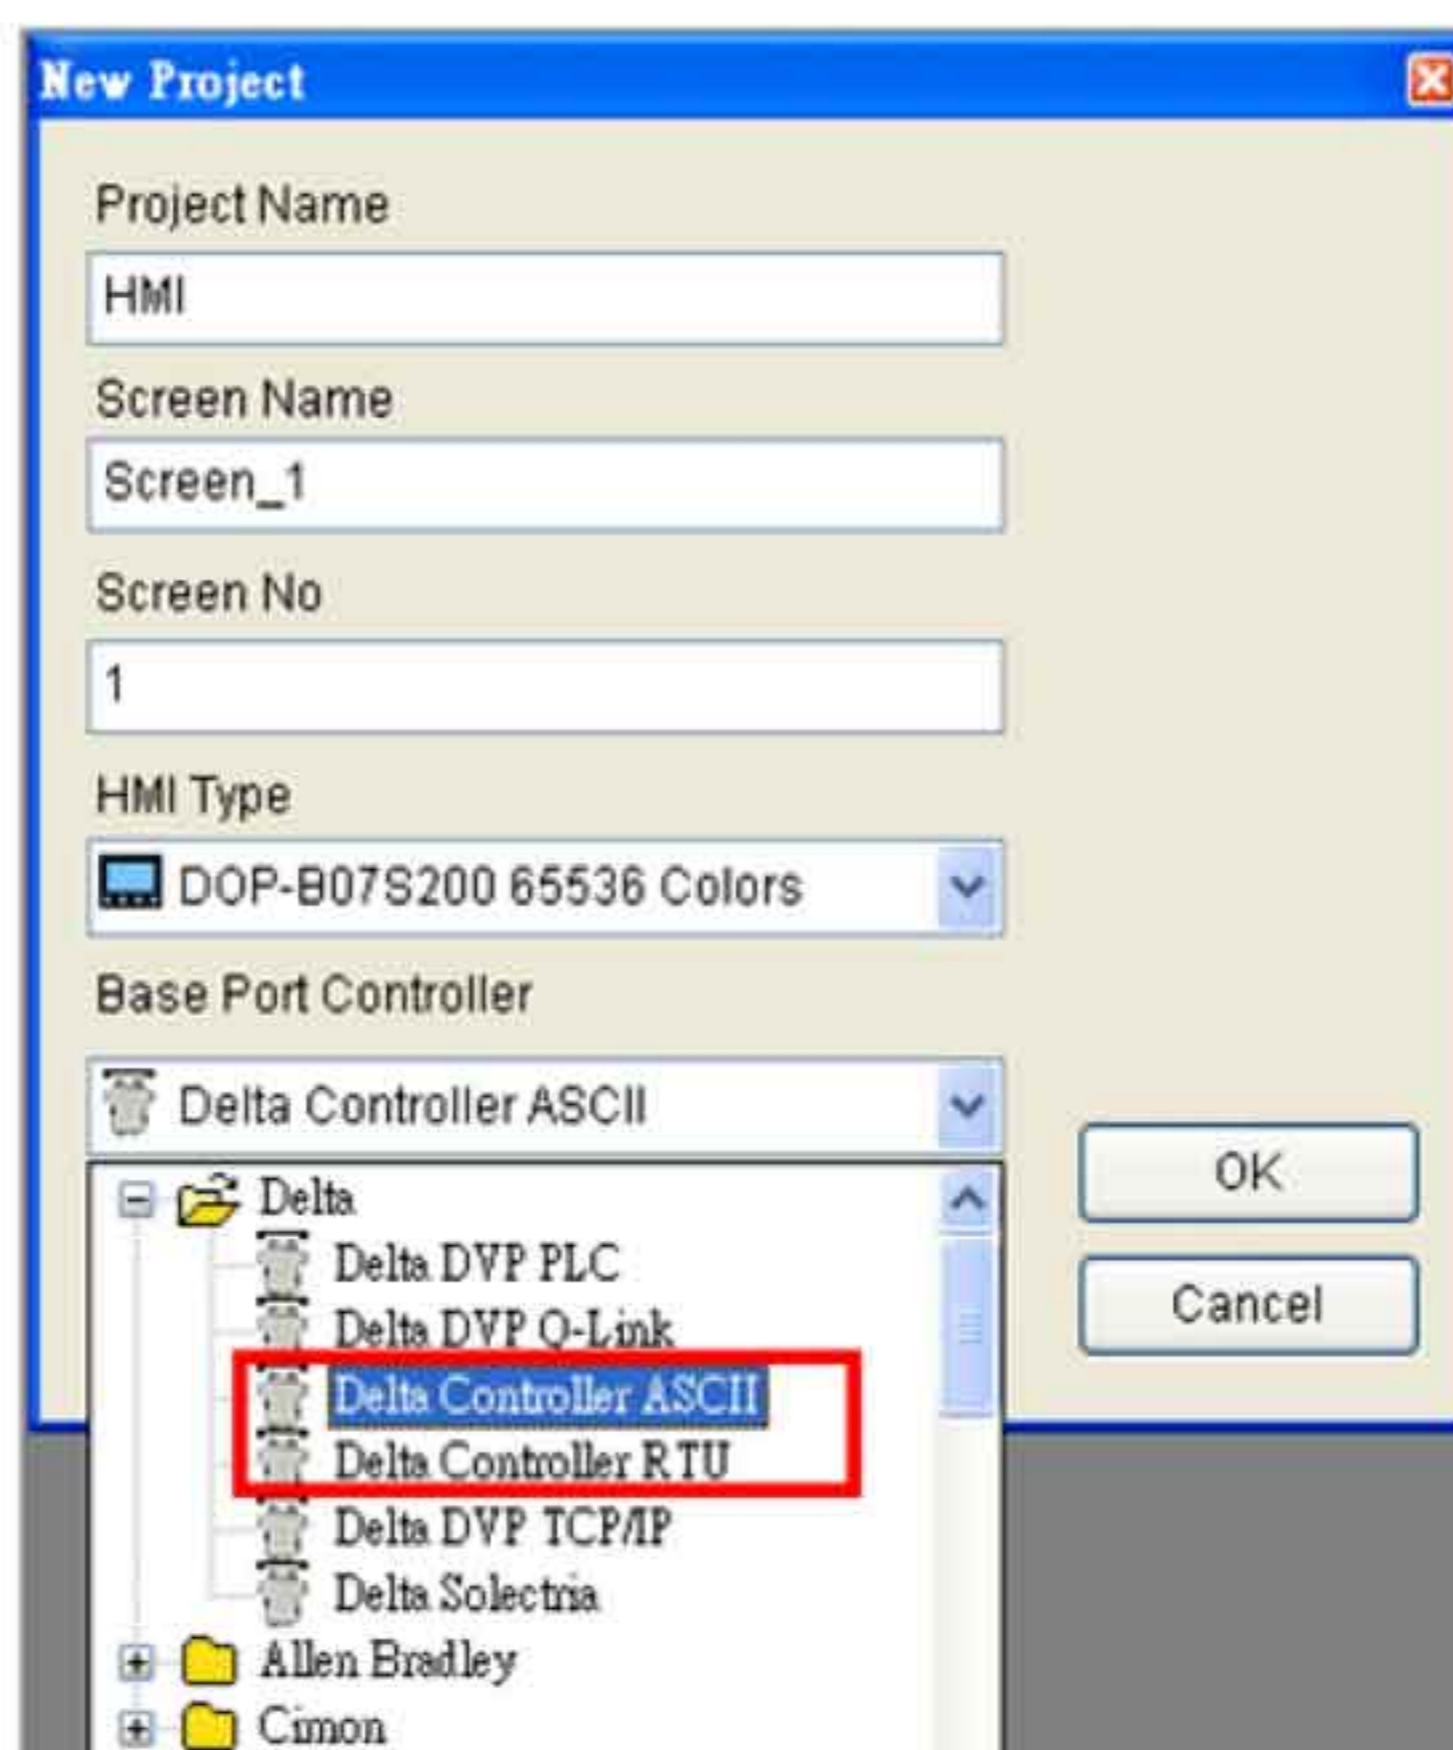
New Project

Project Name

HMI

Screen Name

Screen_1

Screen No

1

HMI Type

DOP-B07S200 65536 Colors

Base Port Controller

Delta Controller ASCII

Delta
Delta DVP PLC
Delta DVP Q-Link
Delta Controller ASCII
Delta Controller RTU
Delta DVP TCP/IP
Delta Solectria
Allen Bradley
Cimon

OK

Cancel